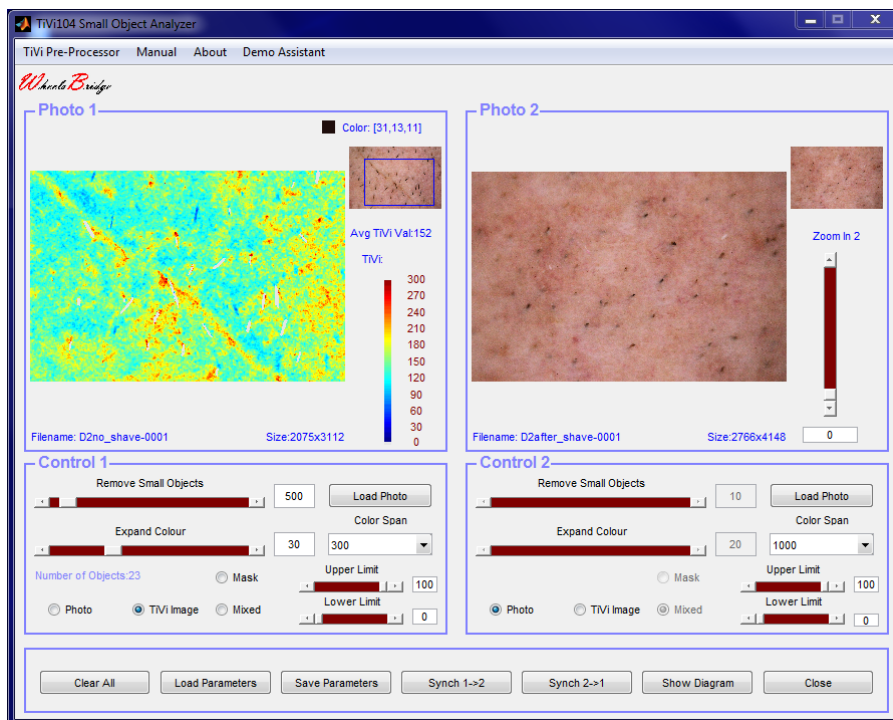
TiVi104 Small Object Analyzer

TiVi Pre-Processor Manual About Demo Assistant

WheelsBridge

Photo 1

Color: [31,13,11]

Avg TiVi Val:152

TiVi:

300
270
240
210
180
150
120
90
60
30
0

Filename: D2no_shave-0001 Size:2075x3112

Photo 2

Zoom In 2

0

Filename: D2after_shave-0001 Size:2766x4148

Control 1

Remove Small Objects

500

Load Photo

Expand Colour

30

Color Span

300

Number of Objects:23

Mask

Upper Limit

100

Photo TiVi Image Mixed

Lower Limit

0

Control 2

Remove Small Objects

10

Load Photo

Expand Colour

20

Color Span

1000

Mask

Upper Limit

100

Photo TiVi Image Mixed

Lower Limit

0

Clear All Load Parameters Save Parameters Synch 1->2 Synch 2->1 Show Diagram Close